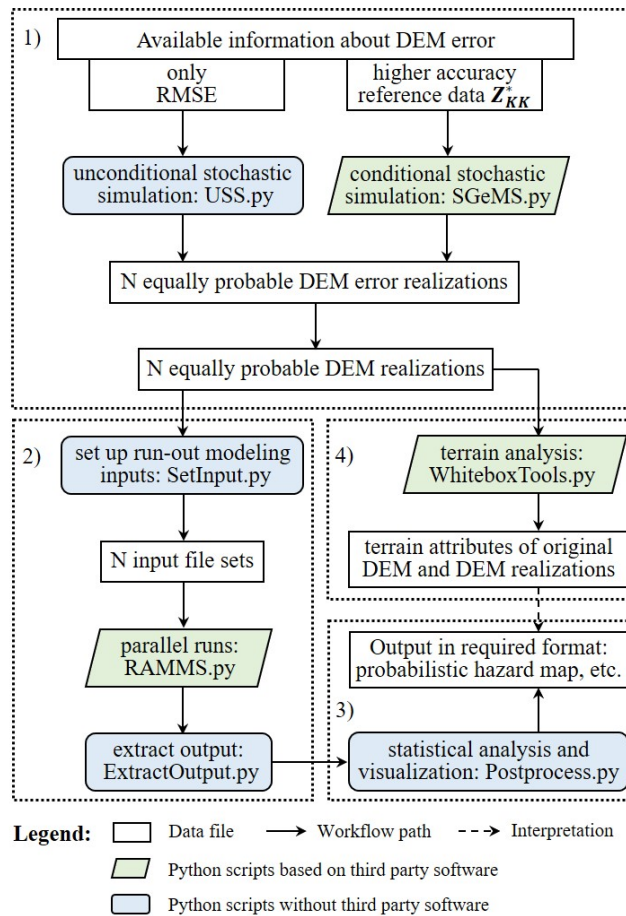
1)

Available information about DEM error

only RMSE

higher accuracy reference data $\boldsymbol{Z}^{*}_{\boldsymbol{KK}}$

unconditional stochastic simulation: USS.py

conditional stochastic simulation: SGeMS.py

N equally probable DEM error realizations

N equally probable DEM realizations

2)

set up run-out modeling inputs: SetInput.py

N input file sets

parallel runs: RAMMS.py

extract output: ExtractOutput.py

4)

terrain analysis: WhiteboxTools.py

terrain attributes of original DEM and DEM realizations

Output in required format: probabilistic hazard map, etc.

3)

statistical analysis and visualization: Postprocess.py

Legend: Data file → Workflow path - - → Interpretation

Python scripts based on third party software

Python scripts without third party software